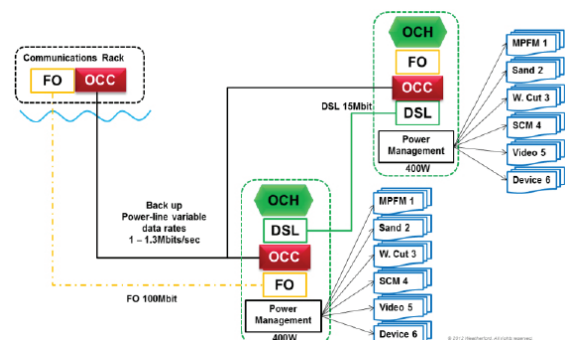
Communications Rack

FO

OCC

OCH

FO

OCC

DSL

DSL 15Mbit

Power Management

400W

MPFM 1

Sand 2

W. Cut 3

SCM 4

Video 5

Device 6

Back up
Power-line variable data rates
1 – 1.3Mbits/sec

OCH

DSL

OCC

FO

FO 100Mbit

Power Management

400W

MPFM 1

Sand 2

W. Cut 3

SCM 4

Video 5

Device 6

© 2012 Weatherford. All rights reserved.